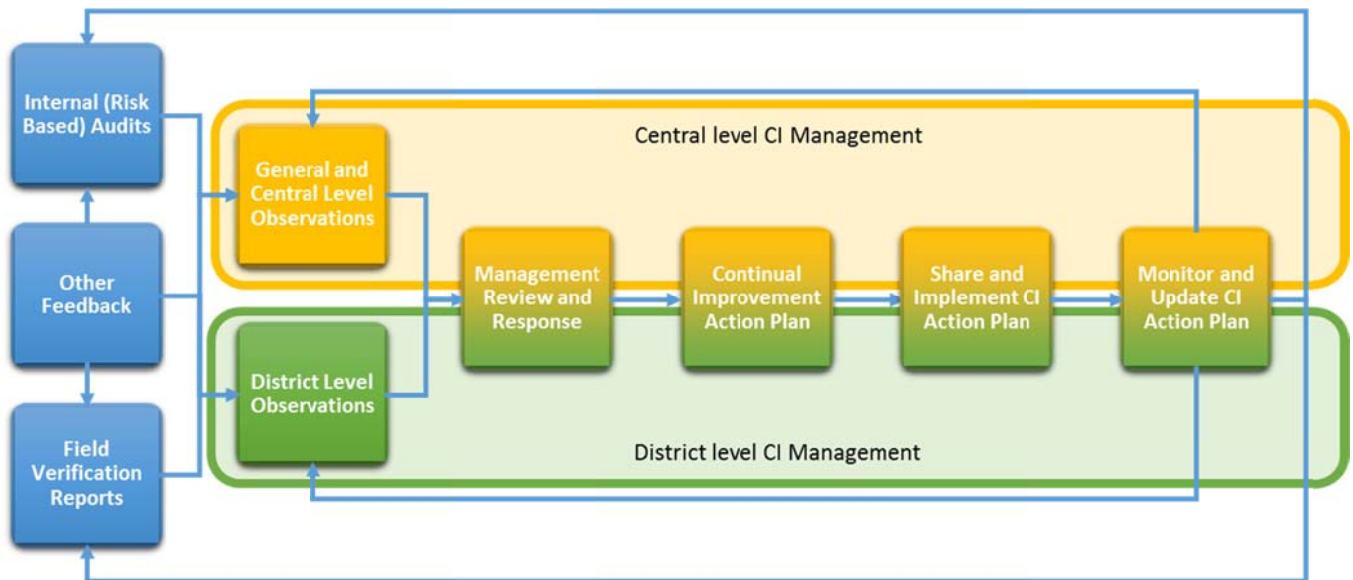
Internal (Risk Based) Audits

Other Feedback

Field Verification Reports

Central level CI Management

General and Central Level Observations

District Level Observations

Management Review and Response

Continual Improvement Action Plan

Share and Implement CI Action Plan

Monitor and Update CI Action Plan

District level CI Management